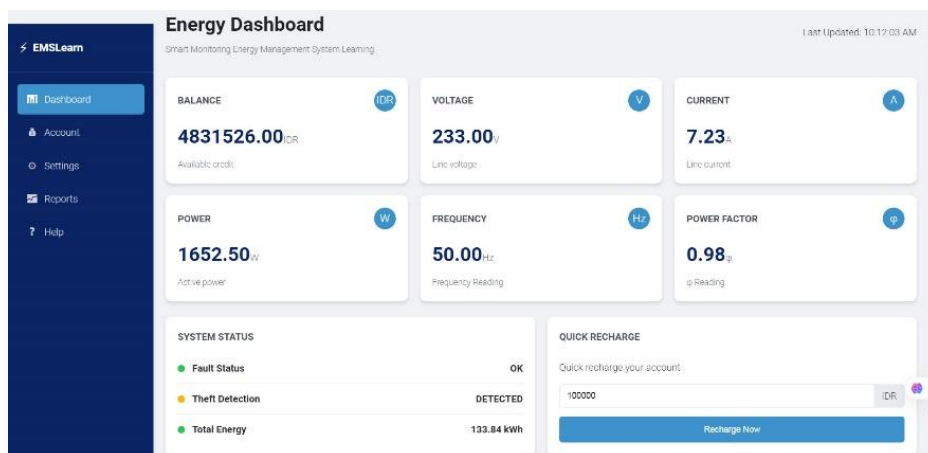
EMSLearn

Dashboard
Account
Settings
Reports
Help

Energy Dashboard
Smart Monitoring Energy Management System Learning

Last Updated: 10:12:03 AM

BALANCE
IDR
4831526.00IDR
Available credit

VOLTAGE
V
233.00V
Line voltage

CURRENT
A
7.23A
Line current

POWER
W
1652.50W
Active power

FREQUENCY
Hz
50.00Hz
Frequency Reading

POWER FACTOR
φ
0.98φ
φ Reading

SYSTEM STATUS

| | |
|---|---|
| Fault Status | OK |
| Theft Detection | DETECTED |
| Total Energy | 133.84 kWh |

QUICK RECHARGE
Quick recharge your account
100000
IDR
Recharge Now